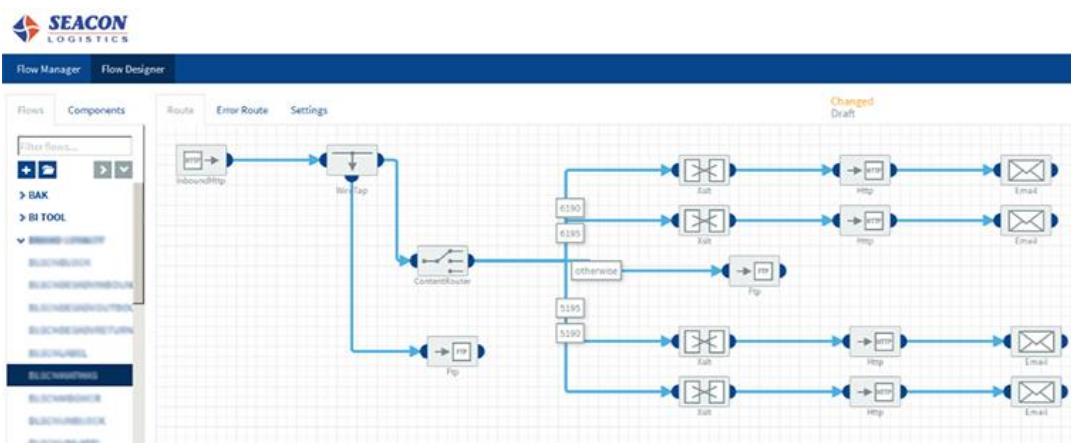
SEACON LOGISTICS

Flow Manager Flow Designer

Flows Components

Filter flows...

> BAK
> BI TOOL
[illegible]
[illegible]
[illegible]
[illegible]
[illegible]
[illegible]
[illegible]
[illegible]
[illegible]

Route Error Route Settings

Changed
Draft

HTTP
InboundHttp

WireTap

ContentRouter

6190
6195
otherwise
5195
5190

Xslt
Xslt
Xslt
Xslt

HTTP
Http
HTTP
Http
HTTP
Http
HTTP
Http

Email
Email
Email
Email

FTP
Ftp

FTP
Ftp